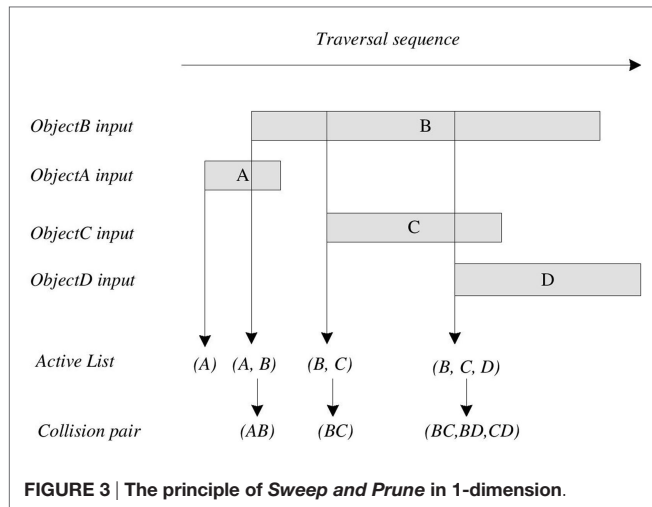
Traversal sequence

ObjectB input

B

ObjectA input

A

ObjectC input

C

ObjectD input

D

Active List

(A)

(A, B)

(B, C)

(B, C, D)

Collision pair

(AB)

(BC)

(BC,BD,CD)

FIGURE 3 | The principle of Sweep and Prune in 1-dimension.